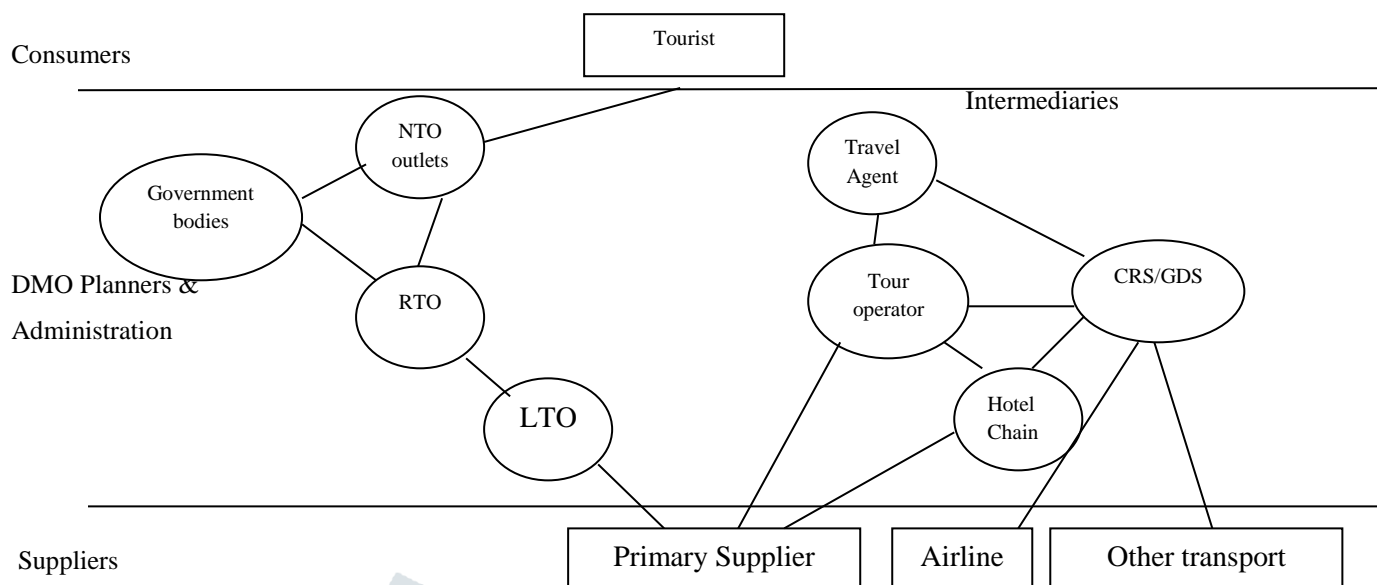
Consumers

Tourist

Intermediaries

NTO outlets

Government bodies

Travel Agent

DMO Planners & Administration

RTO

Tour operator

CRS/GDS

LTO

Hotel Chain

Suppliers

Primary Supplier

Airline

Other transport